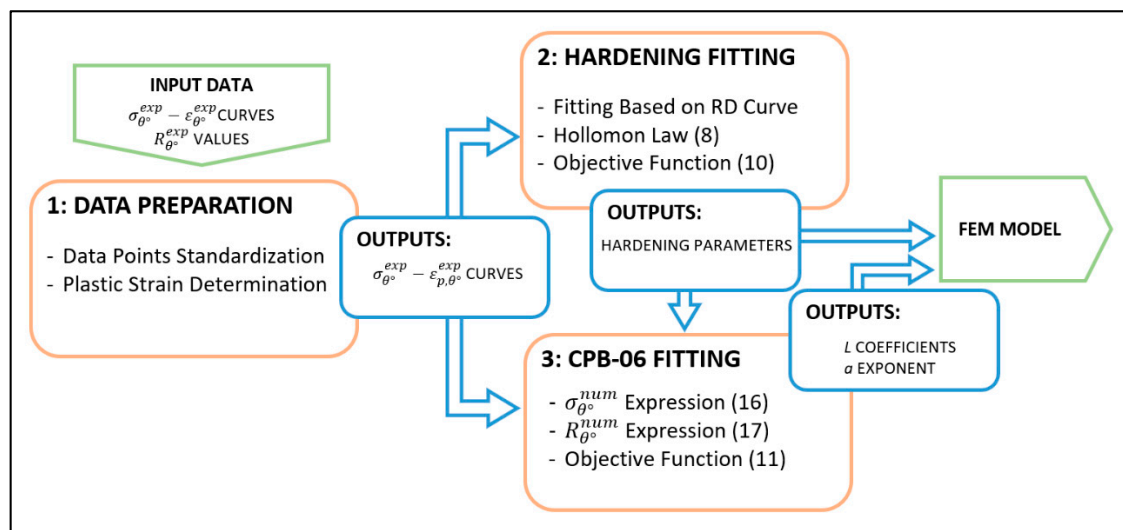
INPUT DATA
$\sigma_{\theta^\circ}^{exp} - \varepsilon_{\theta^\circ}^{exp}$ CURVES
$R_{\theta^\circ}^{exp}$ VALUES

1: DATA PREPARATION
- Data Points Standardization
- Plastic Strain Determination

OUTPUTS:
$\sigma_{\theta^\circ}^{exp} - \varepsilon_{p,\theta^\circ}^{exp}$ CURVES

2: HARDENING FITTING
- Fitting Based on RD Curve
- Hollomon Law (8)
- Objective Function (10)

OUTPUTS:
HARDENING PARAMETERS

FEM MODEL

OUTPUTS:
$L$ COEFFICIENTS
$a$ EXPONENT

3: CPB-06 FITTING
- $\sigma_{\theta^\circ}^{num}$ Expression (16)
- $R_{\theta^\circ}^{num}$ Expression (17)
- Objective Function (11)